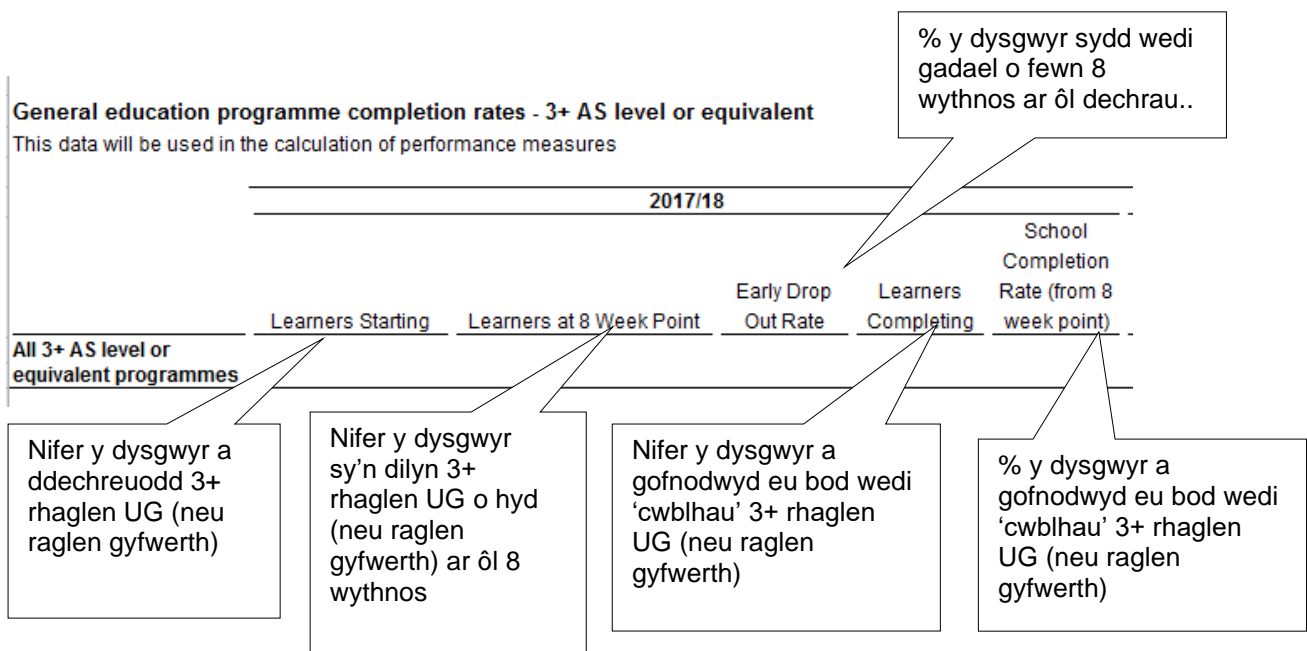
% y dysgwyr sydd wedi gadael o fewn 8 wythnos ar ôl dechrau..

General education programme completion rates - 3+ AS level or equivalent

This data will be used in the calculation of performance measures

| | 2017/18 | | | | |
|---|---|---|---|---|---|
| | Learners Starting | Learners at 8 Week Point | Early Drop Out Rate | Learners Completing | School Completion Rate (from 8 week point) |
| All 3+ AS level or equivalent programmes | | | | | |

Nifer y dysgwyr a ddechreuodd 3+ rhaglen UG (neu raglen gyfwerth)

Nifer y dysgwyr sy'n dilyn 3+ rhaglen UG o hyd (neu raglen gyfwerth) ar ôl 8 wythnos

Nifer y dysgwyr a gofnodwyd eu bod wedi 'cwblhau' 3+ rhaglen UG (neu raglen gyfwerth)

% y dysgwyr a gofnodwyd eu bod wedi 'cwblhau' 3+ rhaglen UG (neu raglen gyfwerth)